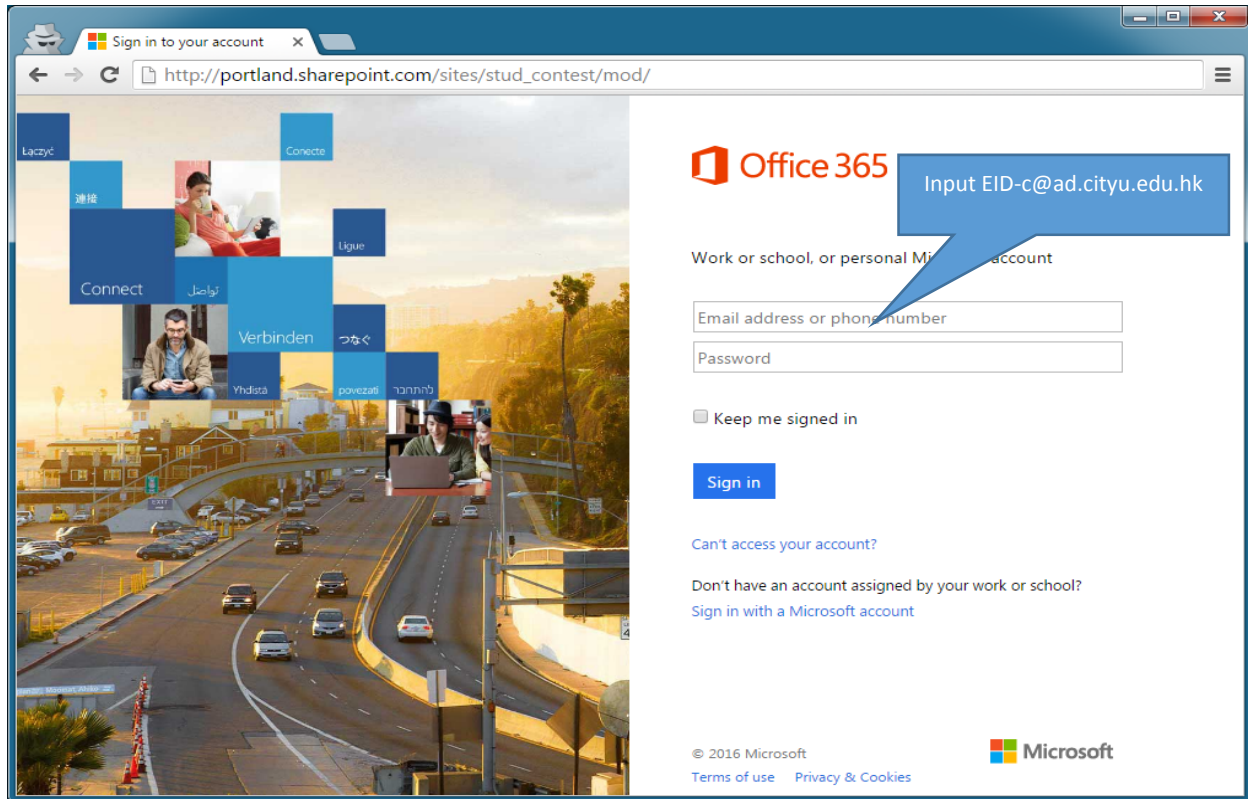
Sign in to your account

http://portland.sharepoint.com/sites/stud_contest/mod/

Łączyć
Conecte
連接
Ligue
Connect
تواصل
Verbinden
つなぐ
Yhdistä
povezati
להתחבר

Office 365

Input EID-c@ad.cityu.edu.hk

Work or school, or personal Mi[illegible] account

Email address or phone number
Password

Keep me signed in

Sign in

Can't access your account?

Don't have an account assigned by your work or school?
Sign in with a Microsoft account

© 2016 Microsoft
Terms of use Privacy & Cookies

Microsoft